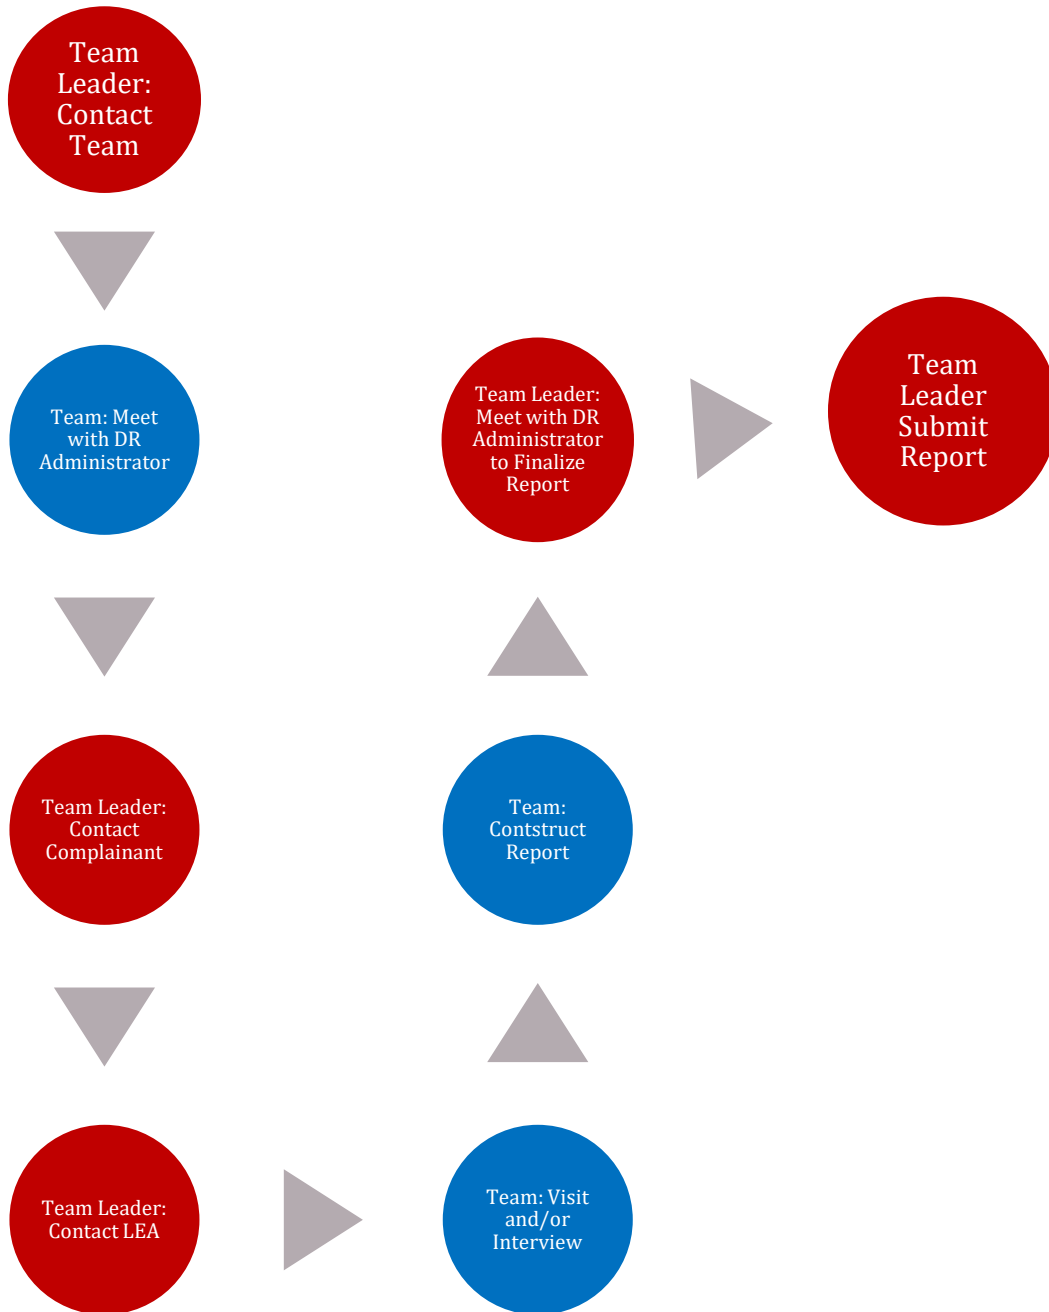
Team Leader: Contact Team

Team: Meet with DR Administrator

Team Leader: Contact Complainant

Team Leader: Contact LEA

Team: Visit and/or Interview

Team: Contstruct Report

Team Leader: Meet with DR Administrator to Finalize Report

Team Leader Submit Report